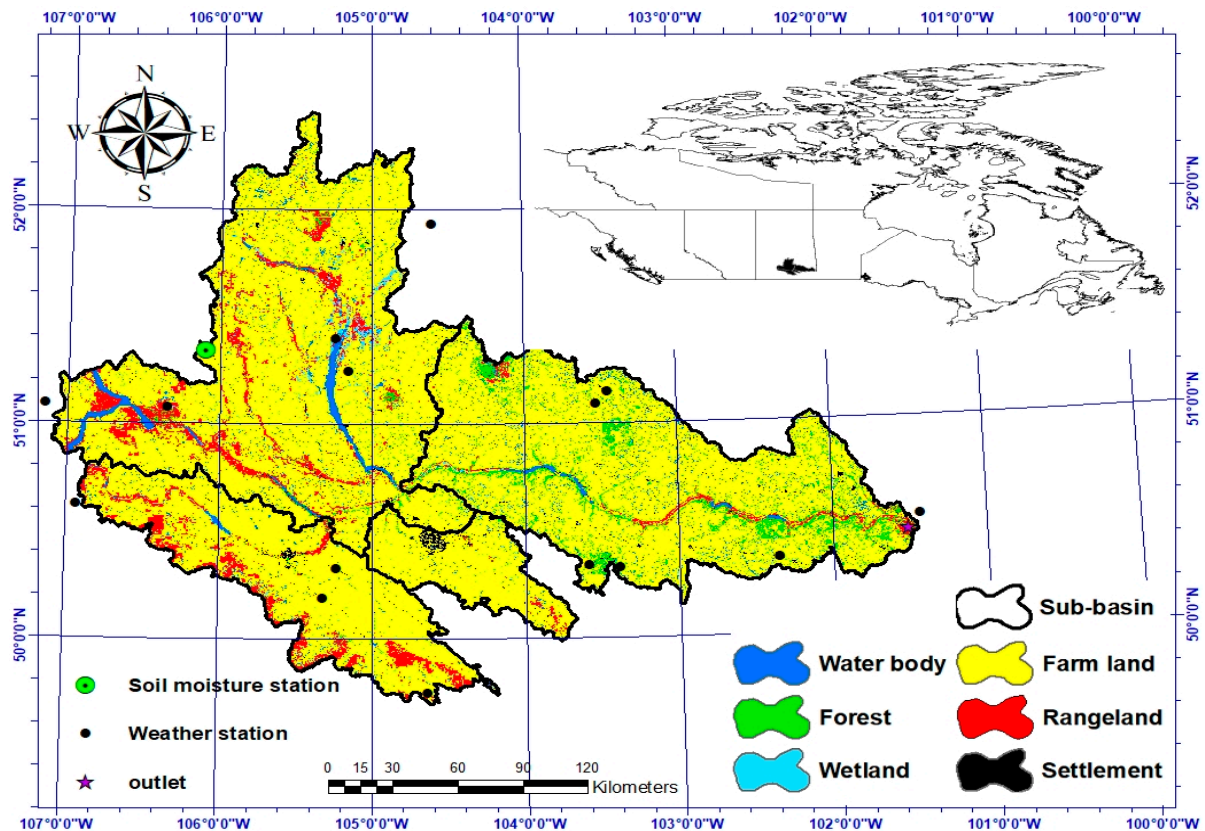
107°0'0"W 106°0'0"W 105°0'0"W 104°0'0"W 103°0'0"W 102°0'0"W 101°0'0"W 100°0'0"W

N
W E
S

52°0'0"N
51°0'0"N
50°0'0"N

52°0'0"N
51°0'0"N
50°0'0"N

Sub-basin
Water body
Farm land
Forest
Rangeland
Wetland
Settlement

Soil moisture station
Weather station
outlet

0 15 30 60 90 120
Kilometers

107°0'0"W 106°0'0"W 105°0'0"W 104°0'0"W 103°0'0"W 102°0'0"W 101°0'0"W 100°0'0"W